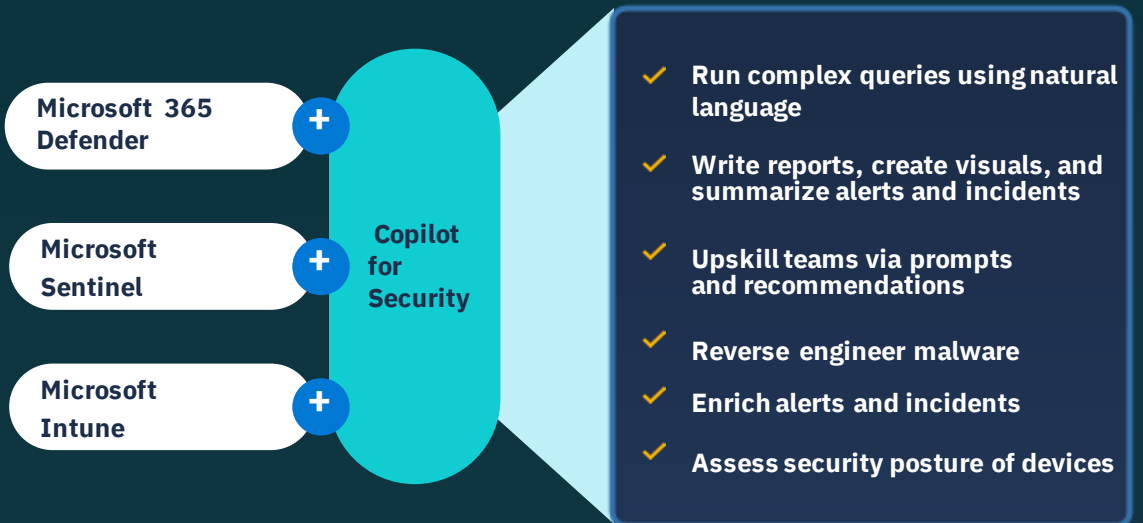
Microsoft 365 Defender

+

Microsoft Sentinel

+

Microsoft Intune

+

Copilot for Security

✓ Run complex queries using natural language

✓ Write reports, create visuals, and summarize alerts and incidents

✓ Upskill teams via prompts and recommendations

✓ Reverse engineer malware

✓ Enrich alerts and incidents

✓ Assess security posture of devices